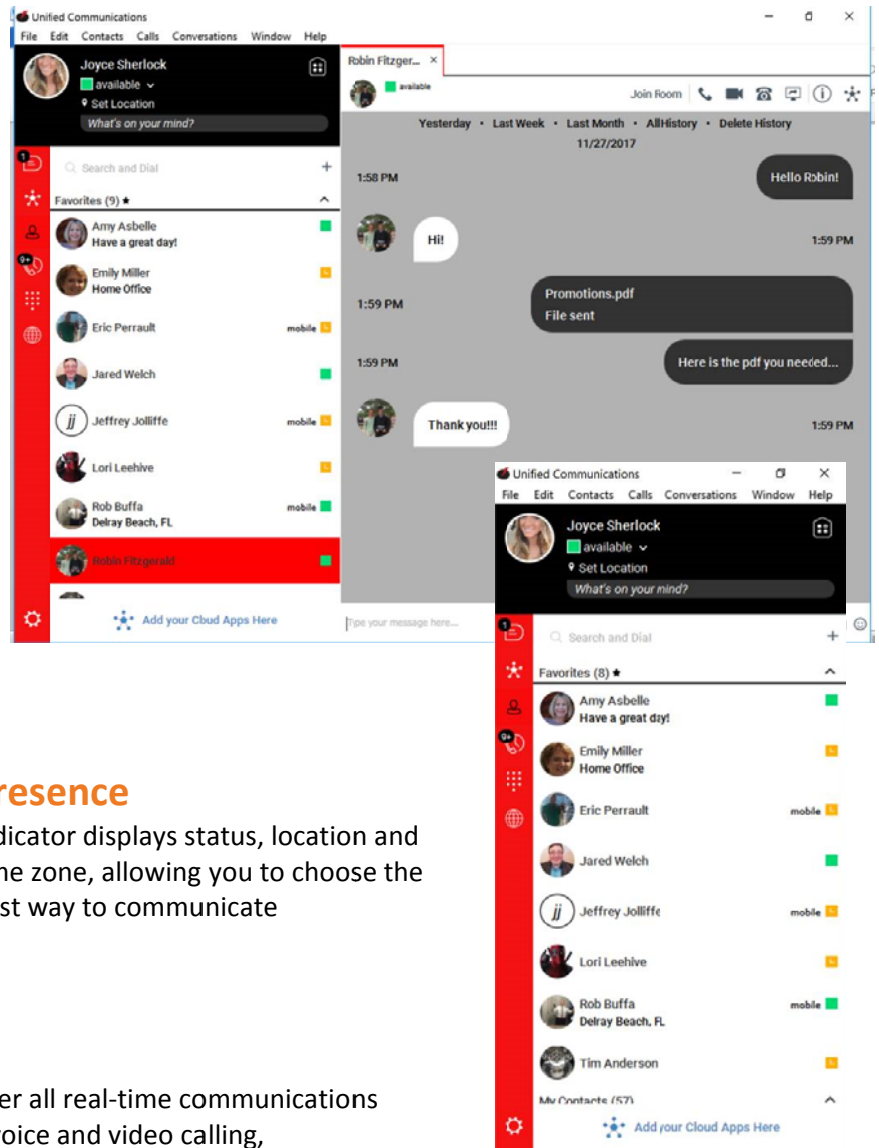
Unified Communications
File Edit Contacts Calls Conversations Window Help

Joyce Sherlock
available
Set Location
What's on your mind?

Search and Dial
Favorites (9) ★
Amy Asbelle
Have a great day!
Emily Miller
Home Office
Eric Perrault mobile
Jared Welch
Jeffrey Jolliffe mobile
Lori Leehive
Rob Buffa mobile
Delray Beach, FL
Robin Fitzgerald

Add your Cloud Apps Here

Robin Fitzger... ×
available
Join Room
Yesterday • Last Week • Last Month • AllHistory • Delete History
11/27/2017
1:58 PM
Hello Robin!
Hi!
1:59 PM
1:59 PM
Promotions.pdf
File sent
1:59 PM
Here is the pdf you needed...
Thank you!!!
1:59 PM
Type your message here...

Unified Communications
File Edit Contacts Calls Conversations Window Help
Joyce Sherlock
available
Set Location
What's on your mind?
Search and Dial
Favorites (8) ★
Amy Asbelle
Have a great day!
Emily Miller
Home Office
Eric Perrault mobile
Jared Welch
Jeffrey Jolliffe mobile
Lori Leehive
Rob Buffa mobile
Delray Beach, FL
Tim Anderson
My Contacts (57)
Add your Cloud Apps Here

resence
dicator displays status, location and
ne zone, allowing you to choose the
st way to communicate

er all real-time communications
oice and video calling,